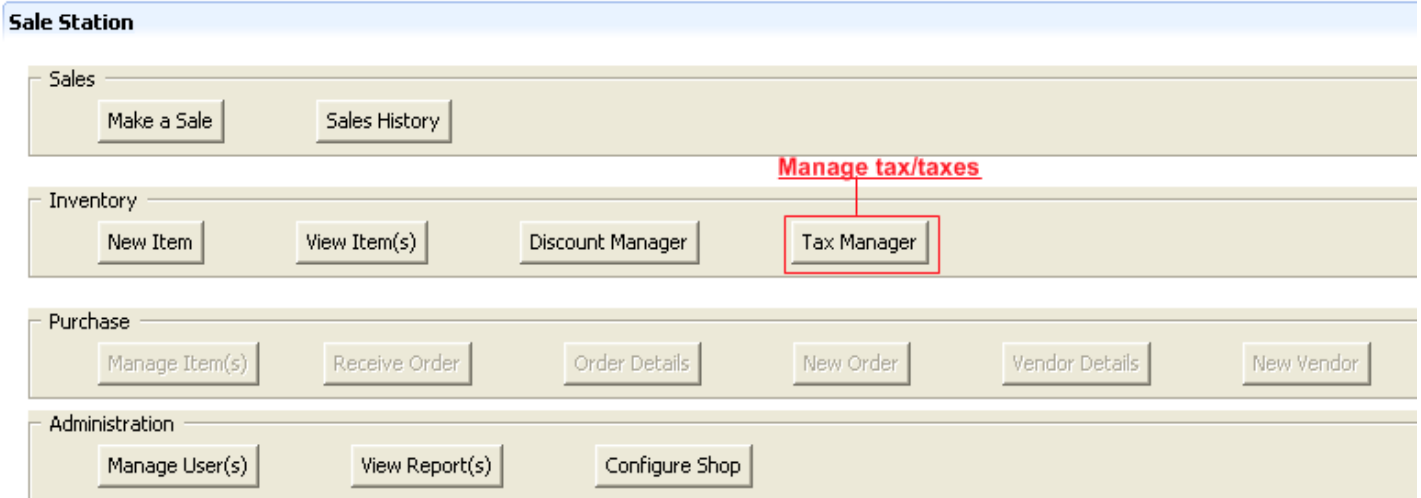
Sale Station

Sales

Make a Sale

Sales History

Manage tax/taxes

Inventory

New Item

View Item(s)

Discount Manager

Tax Manager

Purchase

Manage Item(s)

Receive Order

Order Details

New Order

Vendor Details

New Vendor

Administration

Manage User(s)

View Report(s)

Configure Shop